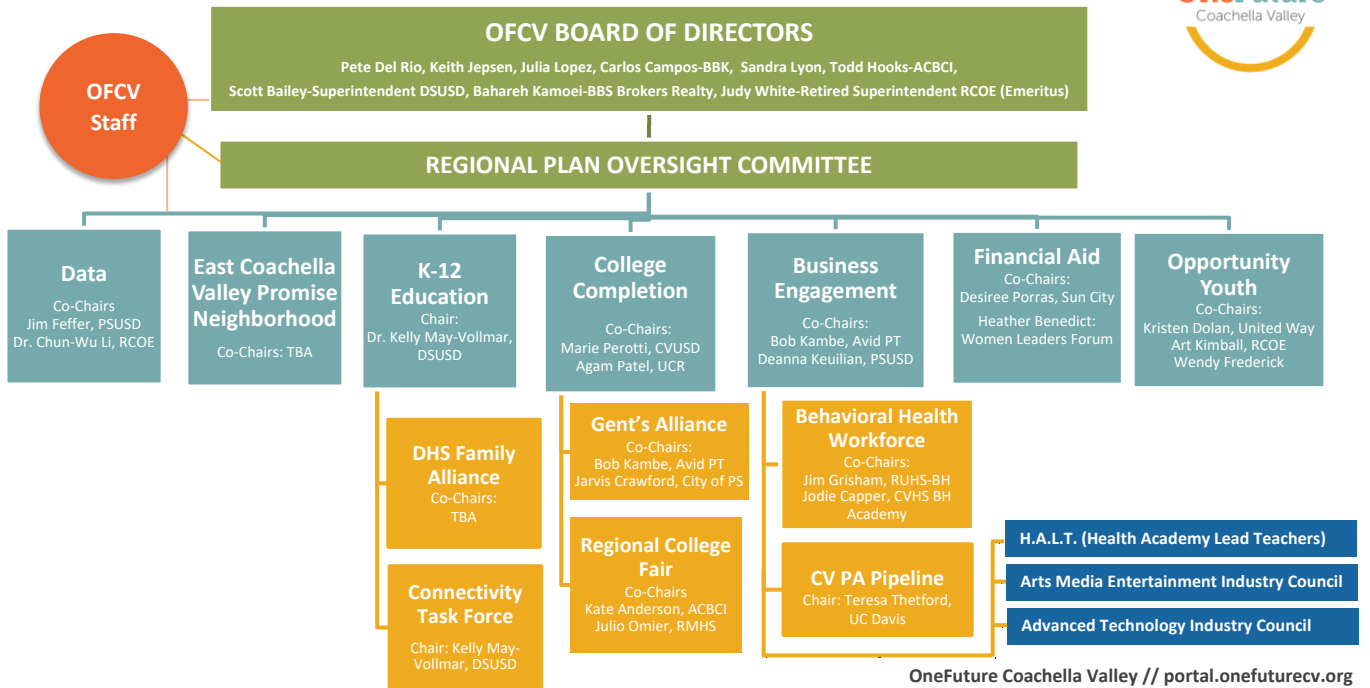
OneFuture
Coachella Valley

OFCV BOARD OF DIRECTORS
Pete Del Rio, Keith Jepsen, Julia Lopez, Carlos Campos-BBK, Sandra Lyon, Todd Hooks-ACBCI, Scott Bailey-Superintendent DSUSD, Bahareh Kamoei-BBS Brokers Realty, Judy White-Retired Superintendent RCOE (Emeritus)

OFCV Staff

REGIONAL PLAN OVERSIGHT COMMITTEE

Data
Co-Chairs
Jim Feffer, PSUSD
Dr. Chun-Wu Li, RCOE

East Coachella Valley Promise Neighborhood
Co-Chairs: TBA

K-12 Education
Chair:
Dr. Kelly May-Vollmar, DSUSD

DHS Family Alliance
Co-Chairs:
TBA

Connectivity Task Force
Chair: Kelly May-Vollmar, DSUSD

College Completion
Co-Chairs:
Marie Perotti, CVUSD
Agam Patel, UCR

Gent's Alliance
Co-Chairs:
Bob Kambe, Avid PT
Jarvis Crawford, City of PS

Regional College Fair
Co-Chairs
Kate Anderson, ACBCI
Julio Omier, RMHS

Business Engagement
Co-Chairs:
Bob Kambe, Avid PT
Deanna Keuilian, PSUSD

Behavioral Health Workforce
Co-Chairs:
Jim Grisham, RUHS-BH
Jodie Capper, CVHS BH Academy

CV PA Pipeline
Chair: Teresa Thetford, UC Davis

H.A.L.T. (Health Academy Lead Teachers)
Arts Media Entertainment Industry Council
Advanced Technology Industry Council

Financial Aid
Co-Chairs:
Desiree Porras, Sun City
Heather Benedict: Women Leaders Forum

Opportunity Youth
Co-Chairs:
Kristen Dolan, United Way
Art Kimball, RCOE
Wendy Frederick

OneFuture Coachella Valley // portal.onefuturecv.org